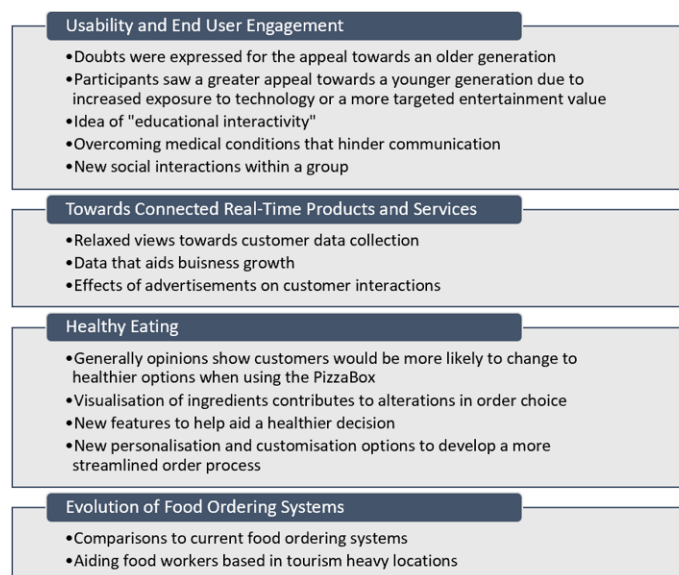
Usability and End User Engagement

•Doubts were expressed for the appeal towards an older generation
•Participants saw a greater appeal towards a younger generation due to increased exposure to technology or a more targeted entertainment value
•Idea of "educational interactivity"
•Overcoming medical conditions that hinder communication
•New social interactions within a group

Towards Connected Real-Time Products and Services

•Relaxed views towards customer data collection
•Data that aids buisness growth
•Effects of advertisements on customer interactions

Healthy Eating

•Generally opinions show customers would be more likely to change to healthier options when using the PizzaBox
•Visualisation of ingredients contributes to alterations in order choice
•New features to help aid a healthier decision
•New personalisation and customisation options to develop a more streamlined order process

Evolution of Food Ordering Systems

•Comparisons to current food ordering systems
•Aiding food workers based in tourism heavy locations